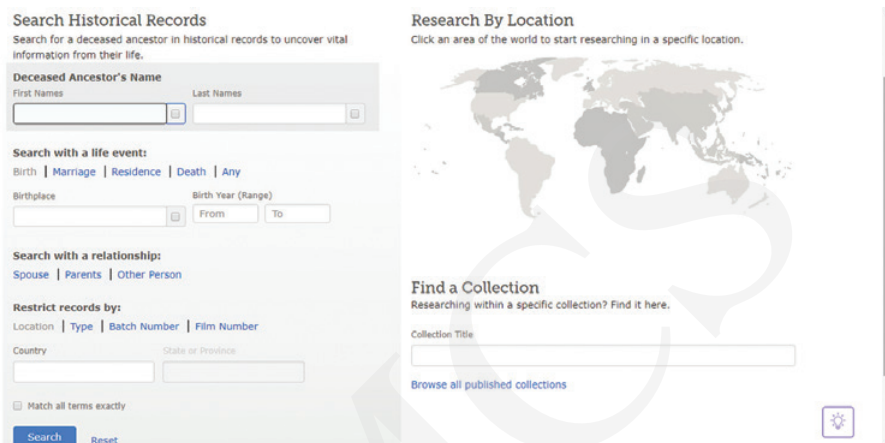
Search Historical Records
Search for a deceased ancestor in historical records to uncover vital information from their life.

Deceased Ancestor's Name
First Names
Last Names

Search with a life event:
Birth | Marriage | Residence | Death | Any
Birthplace
Birth Year (Range)
From
To

Search with a relationship:
Spouse | Parents | Other Person

Restrict records by:
Location | Type | Batch Number | Film Number
Country
State or Province

Match all terms exactly

Search
Reset

Research By Location
Click an area of the world to start researching in a specific location.

Find a Collection
Researching within a specific collection? Find it here.
Collection Title

Browse all published collections